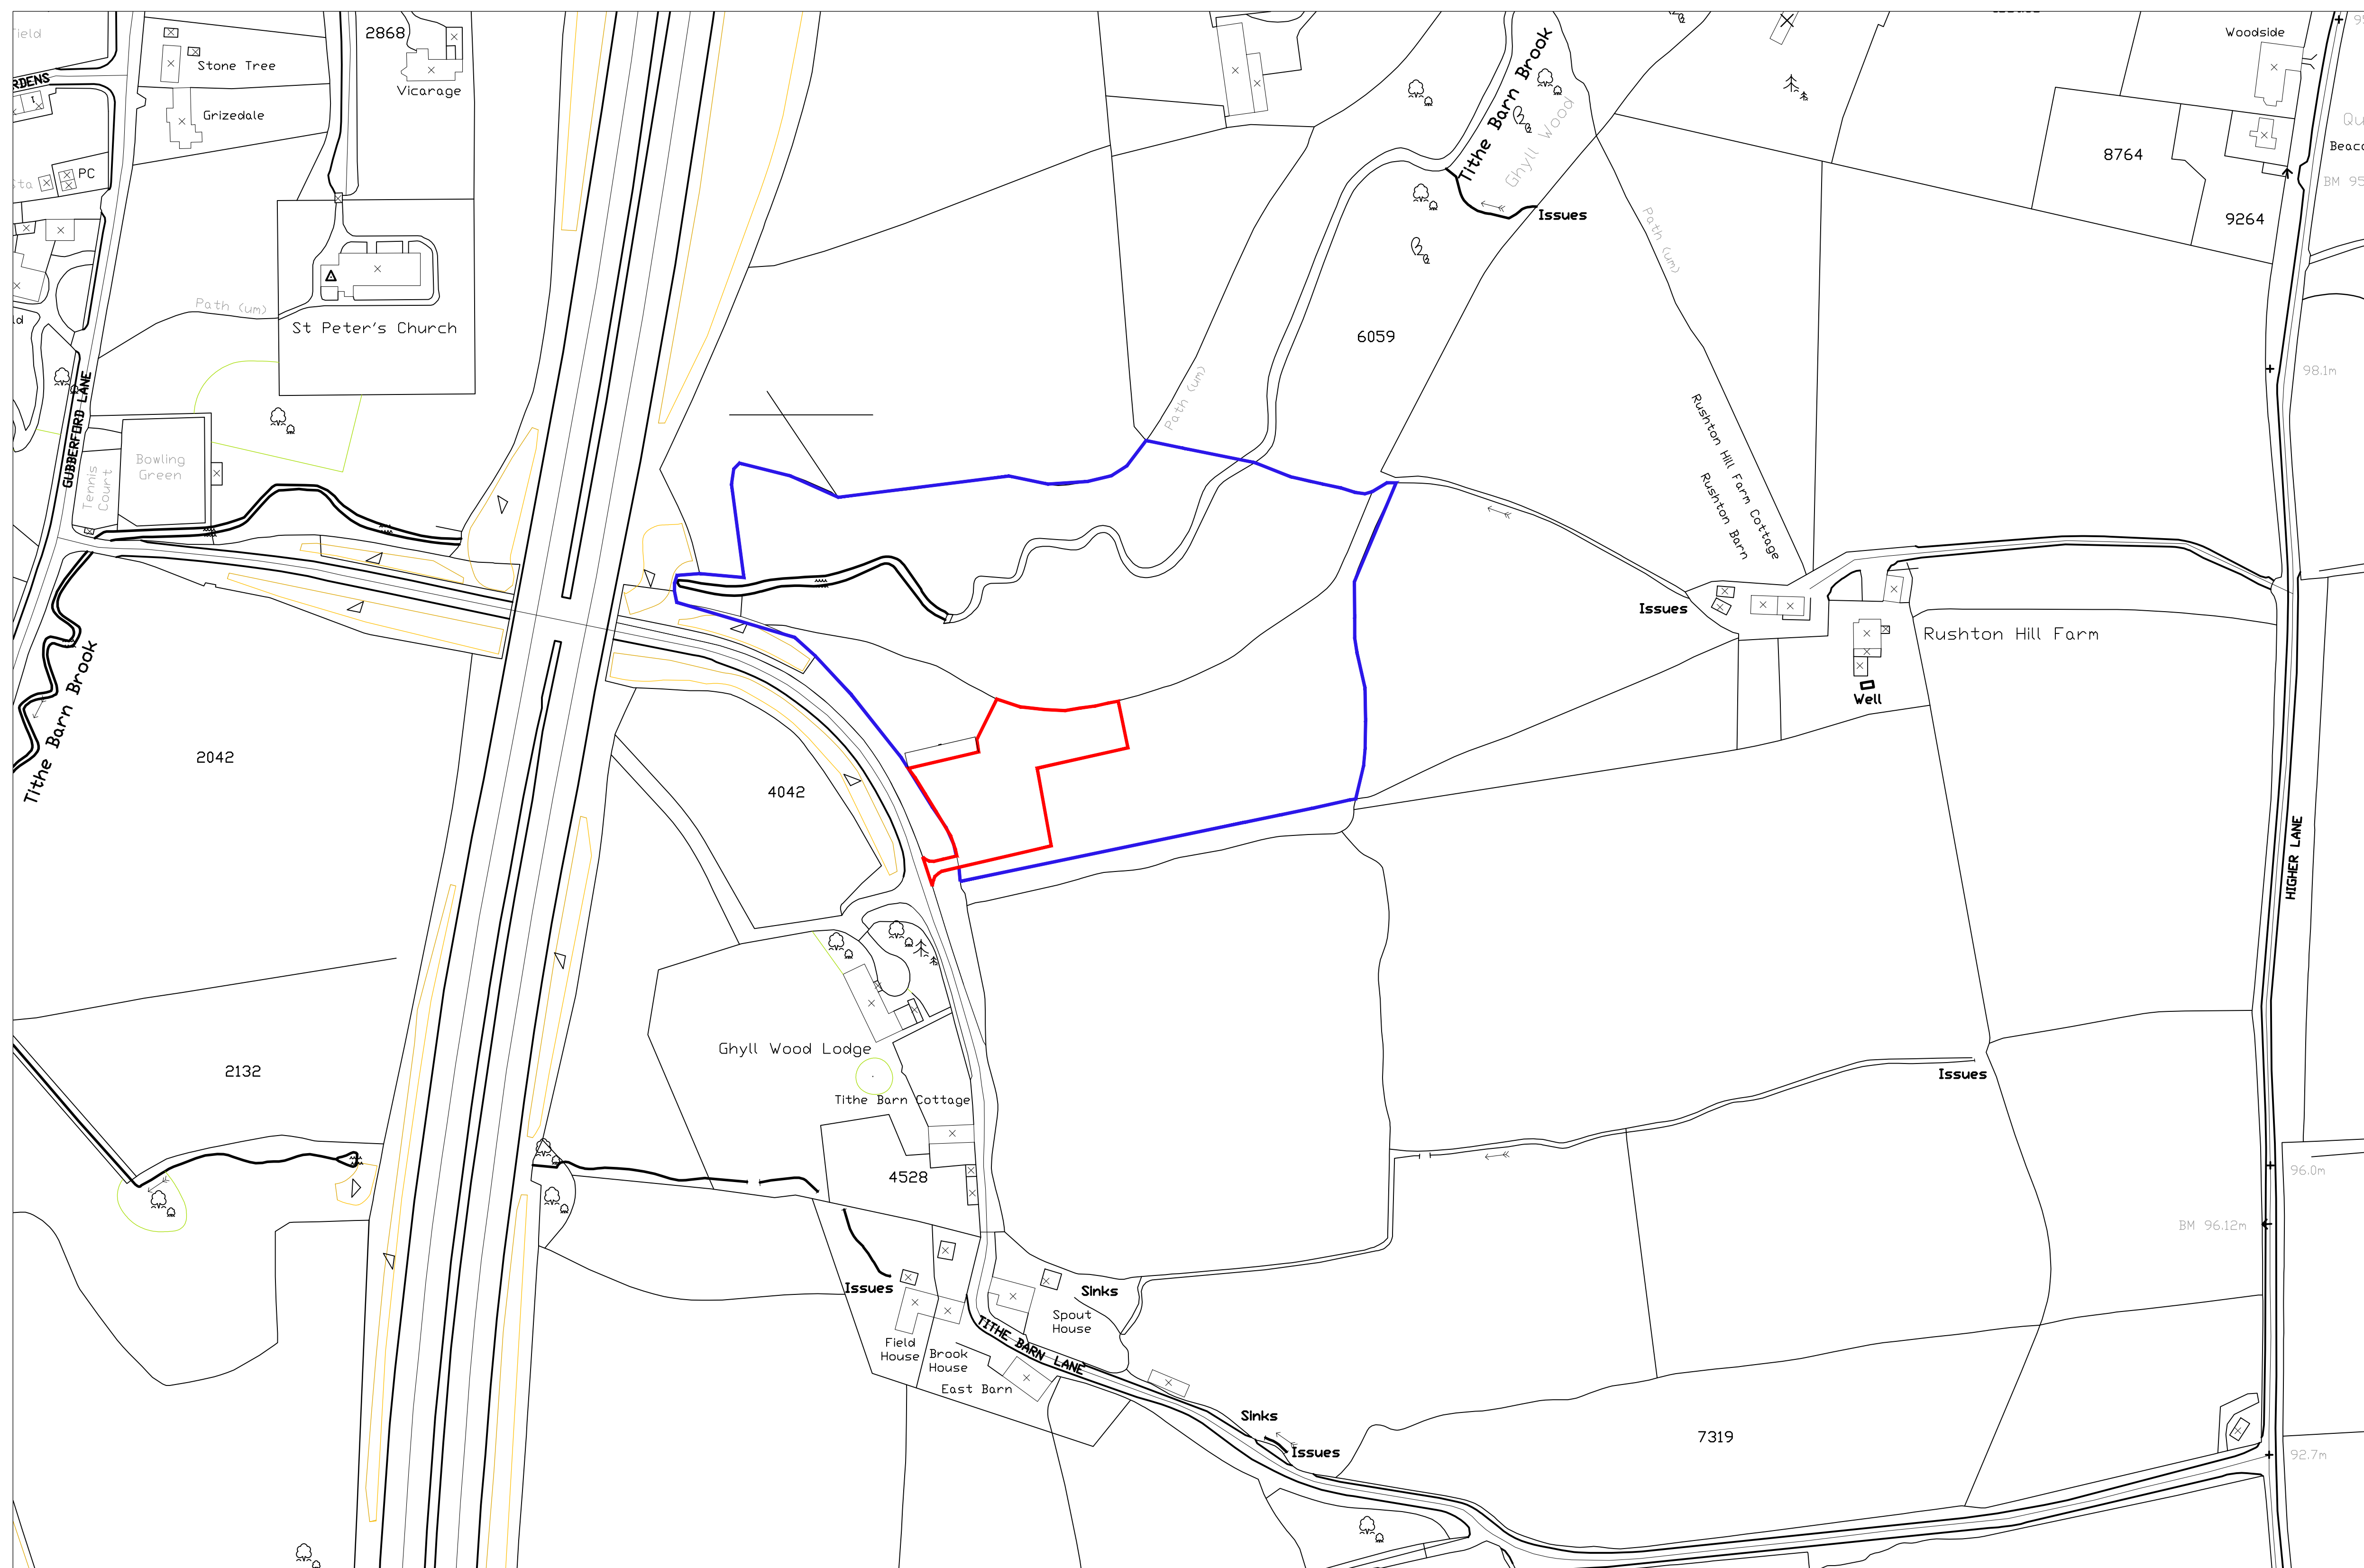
ield
RDENS
PC
ta
ld
Stone Tree
Grizedale
2868
Vicarage
Path (um)
St Peter's Church
GUBBERFORD LANE
Bowling Green
Tennis Court
Tithe Barn Brook
2042
2132
4042
Ghyll Wood Lodge
Tithe Barn Cottage
4528
Issues
Field House
Brook House
East Barn
TITHE BARN LANE
Spout House
Sinks
Sinks
Issues
Tithe Barn Brook
Ghyll Wood
Issues
Path (um)
Path (um)
6059
Rushton Hill Farm Cottage
Rushton Barn
Issues
Rushton Hill Farm
Well
Woodside
8764
9264
Qu
Beac
BM 95
98.1m
HIGHER LANE
Issues
7319
96.0m
BM 96.12m
92.7m